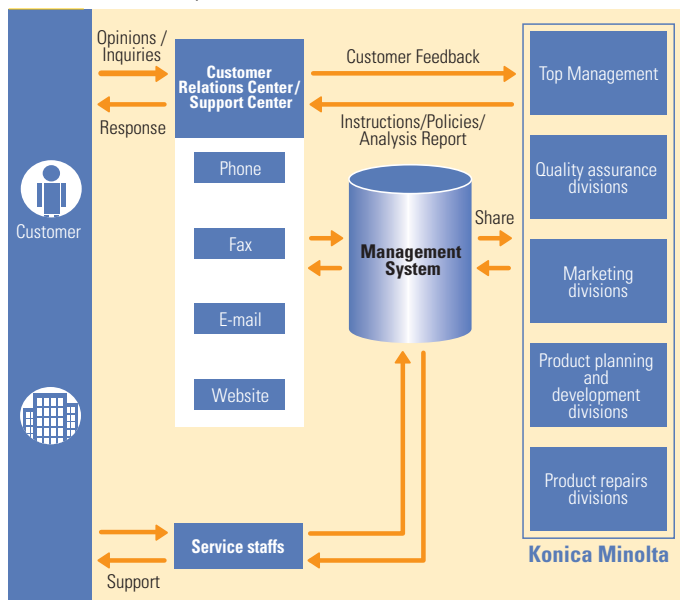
Opinions / Inquiries

Response

Customer

Customer Relations Center/ Support Center

Phone

Fax

E-mail

Website

Customer Feedback

Instructions/Policies/ Analysis Report

Management System

Share

Top Management

Quality assurance divisions

Marketing divisions

Product planning and development divisions

Product repairs divisions

Konica Minolta

Service staffs

Support